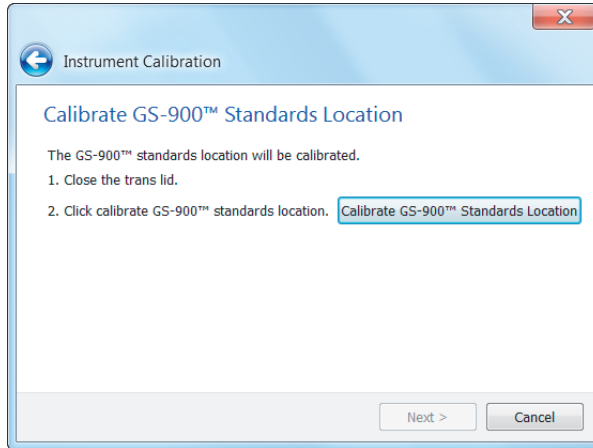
Instrument Calibration

Calibrate GS-900™ Standards Location

The GS-900™ standards location will be calibrated.

1. Close the trans lid.

2. Click calibrate GS-900™ standards location. Calibrate GS-900™ Standards Location

Next > Cancel